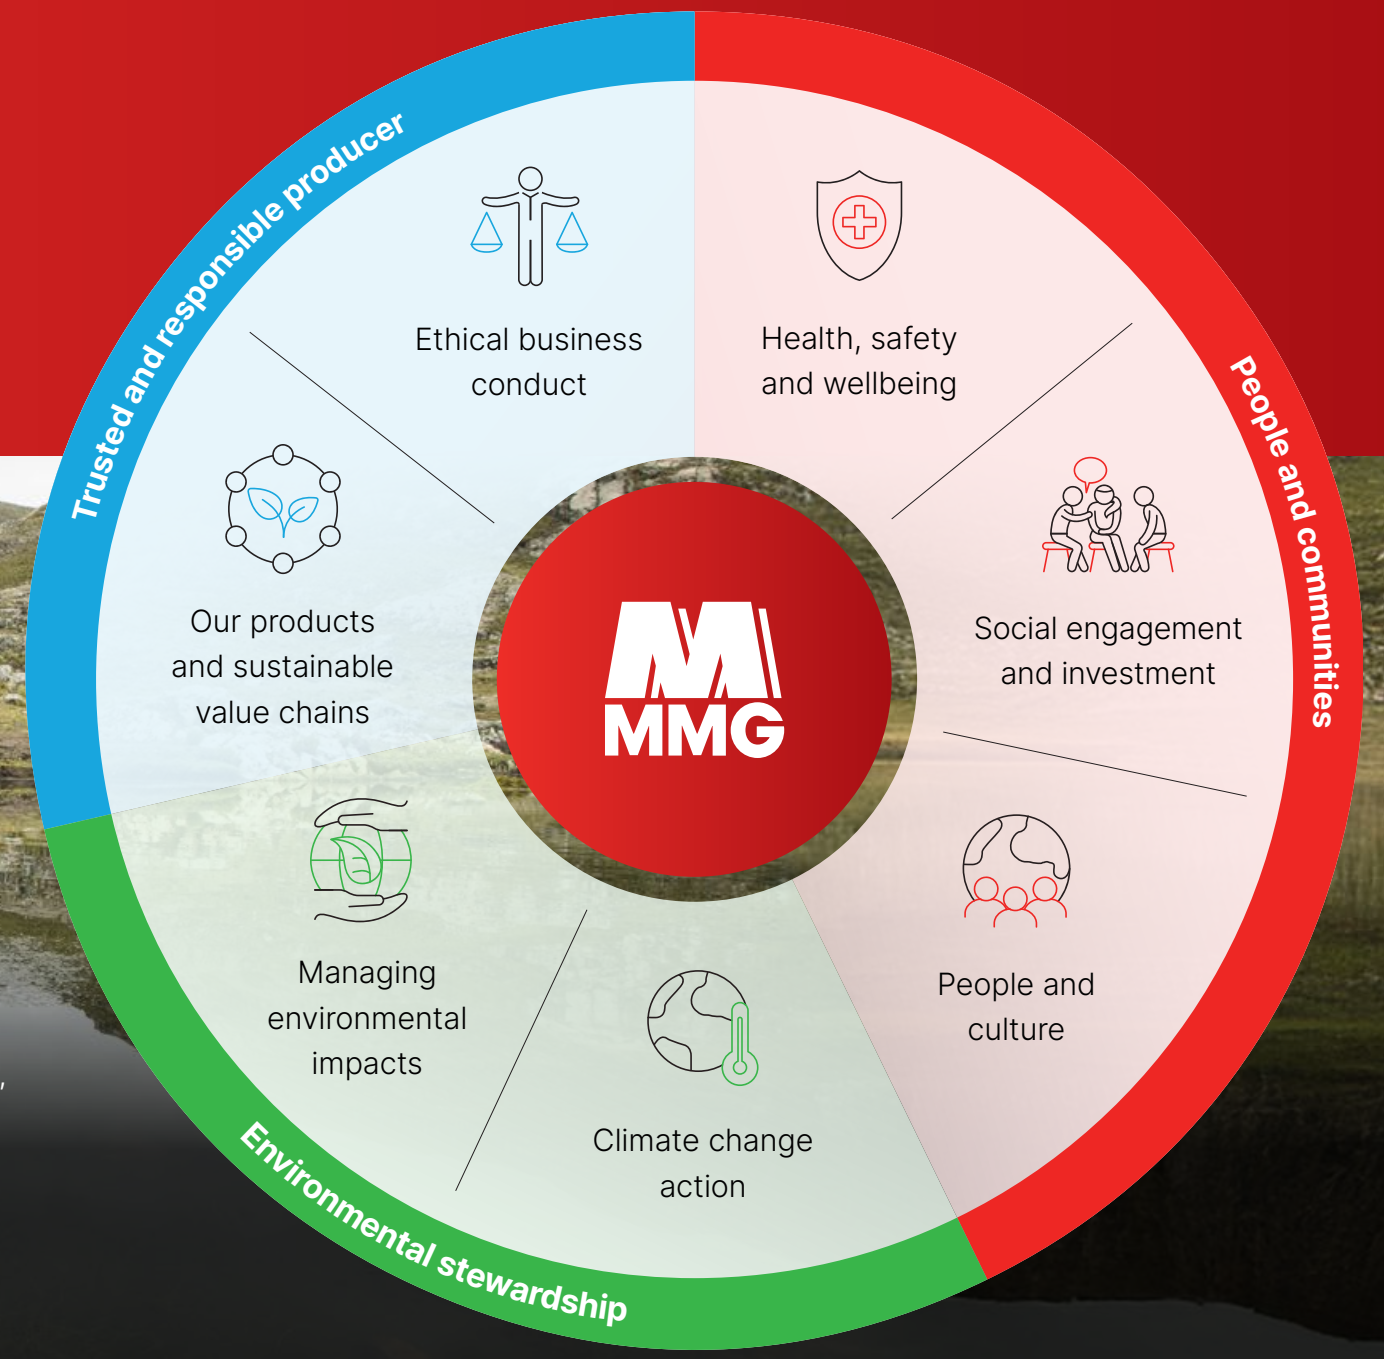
Trusted and responsible producer

Ethical business conduct

Our products and sustainable value chains

People and communities

Health, safety and wellbeing

Social engagement and investment

People and culture

Environmental stewardship

Managing environmental impacts

Climate change action

MMG